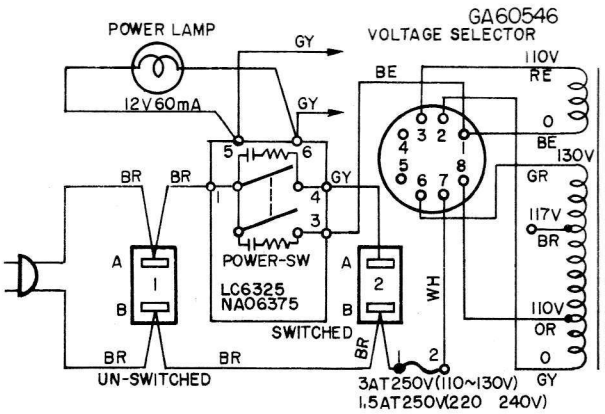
GA60546
POWER LAMP
VOLTAGE SELECTOR
GY
12V 60mA
GY
BE
110V
RE
0
BE
130V
GR
117V
BR
110V
OR
0
GY
3
2
4
1
5
8
6
7
5
6
1
4
3
GY
BR
BR
A
B
1
A
B
2
POWER-SW
LC6325
NA06375
SWITCHED
WH
BR
BR
BR
UN-SWITCHED
1
2
3AT250V(110~130V)
1.5AT250V(220 240V)